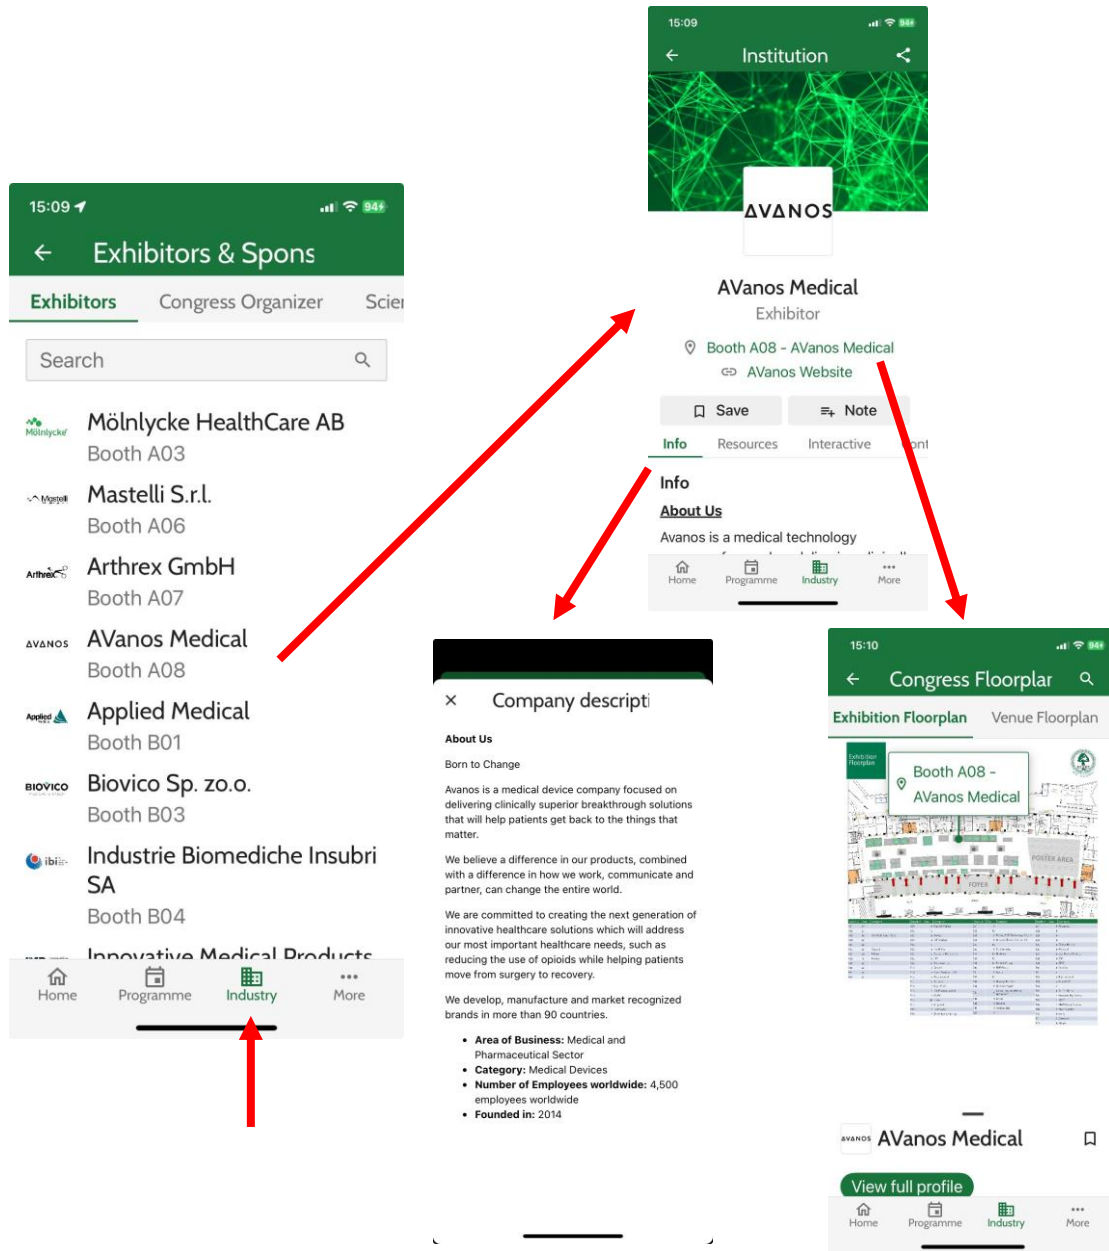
15:09

94

Exhibitors & Spons

Exhibitors Congress Organizer Scie

Search

Mölnlycke HealthCare AB
Booth A03

Mastelli S.r.l.
Booth A06

Arthrex GmbH
Booth A07

AVanos Medical
Booth A08

Applied Medical
Booth B01

Biovico Sp. zo.o.
Booth B03

Industrie Biomediche Insubri SA
Booth B04

Innovative Medical Products

Home Programme Industry More

15:09

Institution

AVANOS

AVanos Medical
Exhibitor

Booth A08 - AVanos Medical
AVanos Website

Save Note

Info Resources Interactive Cont

Info

About Us

Avanos is a medical technology

Home Programme Industry More

Company descripti

About Us

Born to Change

Avanos is a medical device company focused on delivering clinically superior breakthrough solutions that will help patients get back to the things that matter.

We believe a difference in our products, combined with a difference in how we work, communicate and partner, can change the entire world.

We are committed to creating the next generation of innovative healthcare solutions which will address our most important healthcare needs, such as reducing the use of opioids while helping patients move from surgery to recovery.

We develop, manufacture and market recognized brands in more than 90 countries.

- **Area of Business:** Medical and Pharmaceutical Sector
- **Category:** Medical Devices
- **Number of Employees worldwide:** 4,500 employees worldwide
- **Founded in:** 2014

15:10

94

Congress Floorplan

Exhibition Floorplan Venue Floorplan

Booth A08 - AVanos Medical

POSTER AREA

FOYER

AVanos Medical

View full profile

Home Programme Industry More